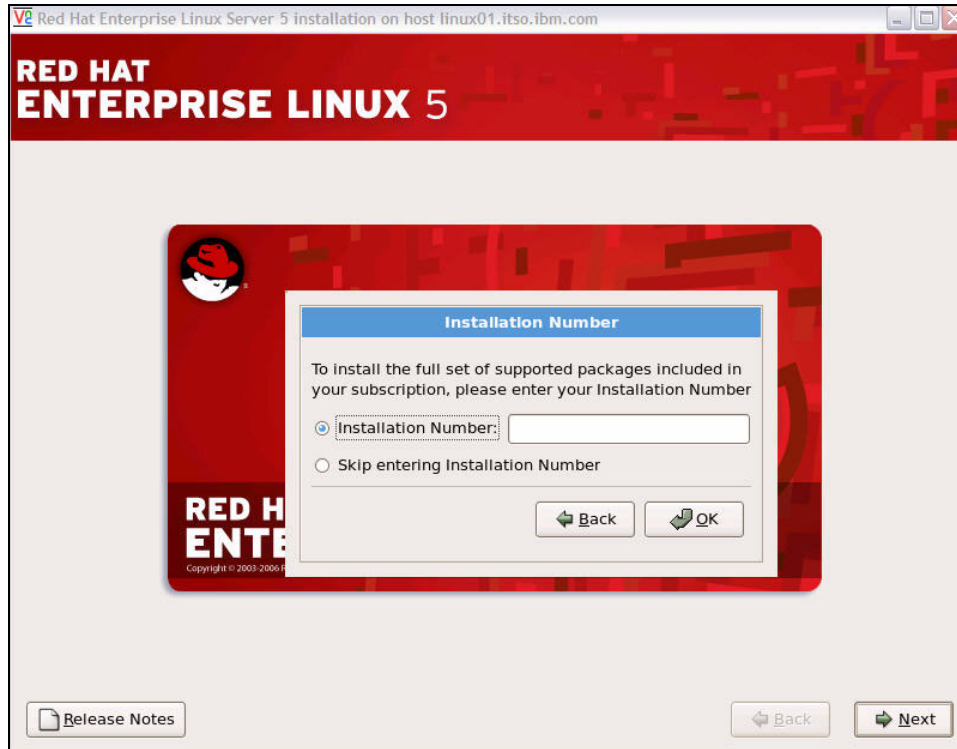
Red Hat Enterprise Linux Server 5 installation on host linux01.itso.ibm.com

RED HAT
ENTERPRISE LINUX 5

RED H
ENTE
Copyright © 2003-2006 R

Installation Number

To install the full set of supported packages included in your subscription, please enter your Installation Number

Installation Number:

Skip entering Installation Number

Back

OK

Release Notes

Back

Next